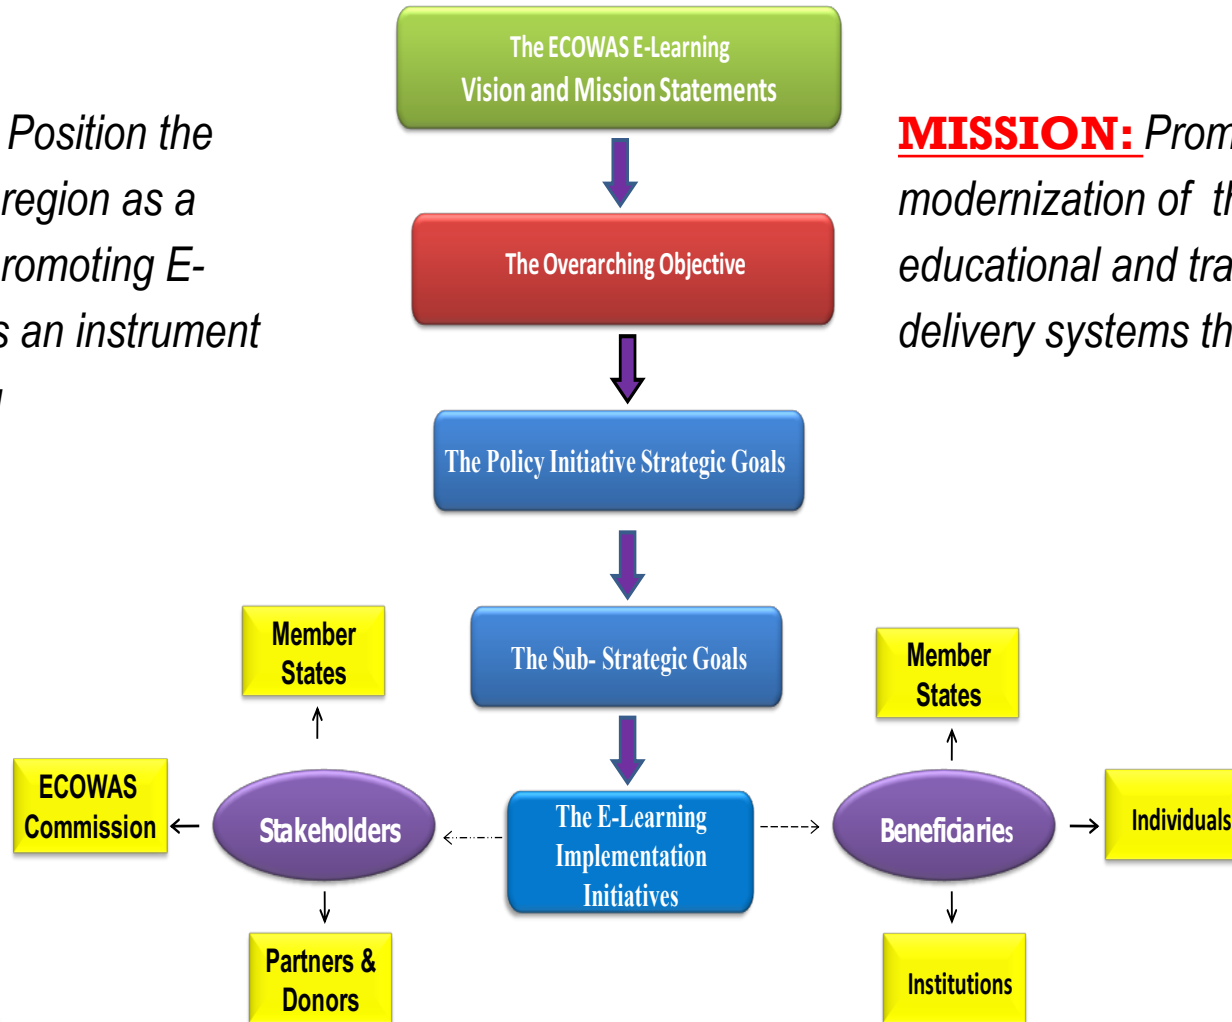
The ECOWAS E-Learning Vision and Mission Statements

Position the region as a romoting E- s an instrument

MISSION: Prom modernization of th educational and tra delivery systems th

The Overarching Objective

The Policy Initiative Strategic Goals

The Sub- Strategic Goals

Member States

ECOWAS Commission

Stakeholders

Partners & Donors

The E-Learning Implementation Initiatives

Member States

Beneficiaries

Individuals

Institutions